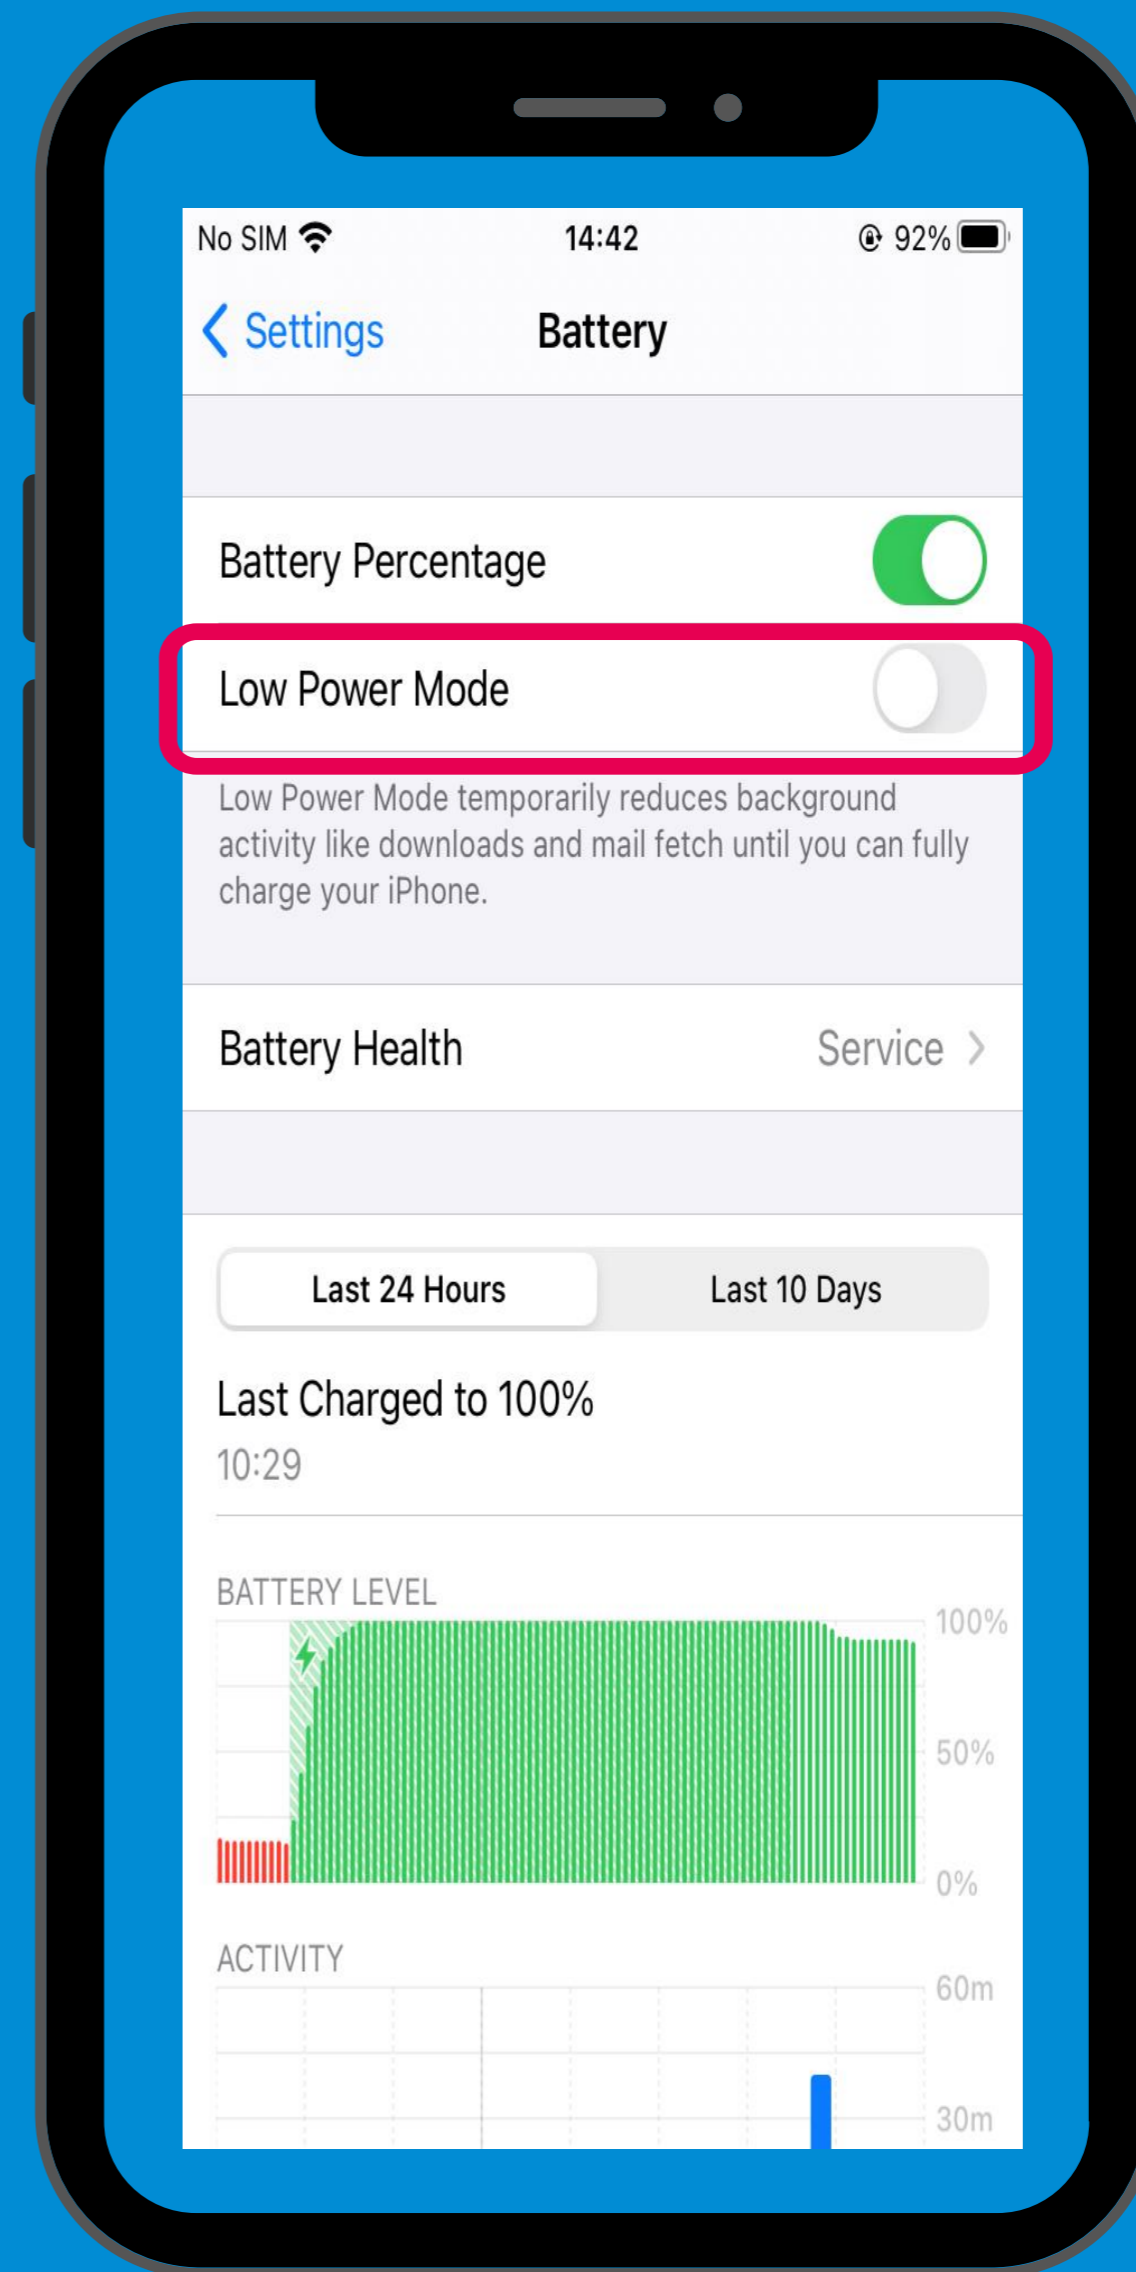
No SIM 14:42 92%

Settings Battery

Battery Percentage

Low Power Mode

Low Power Mode temporarily reduces background activity like downloads and mail fetch until you can fully charge your iPhone.

Battery Health Service

Last 24 Hours Last 10 Days

Last Charged to 100%
10:29

BATTERY LEVEL
100%
50%
0%

ACTIVITY
60m
30m